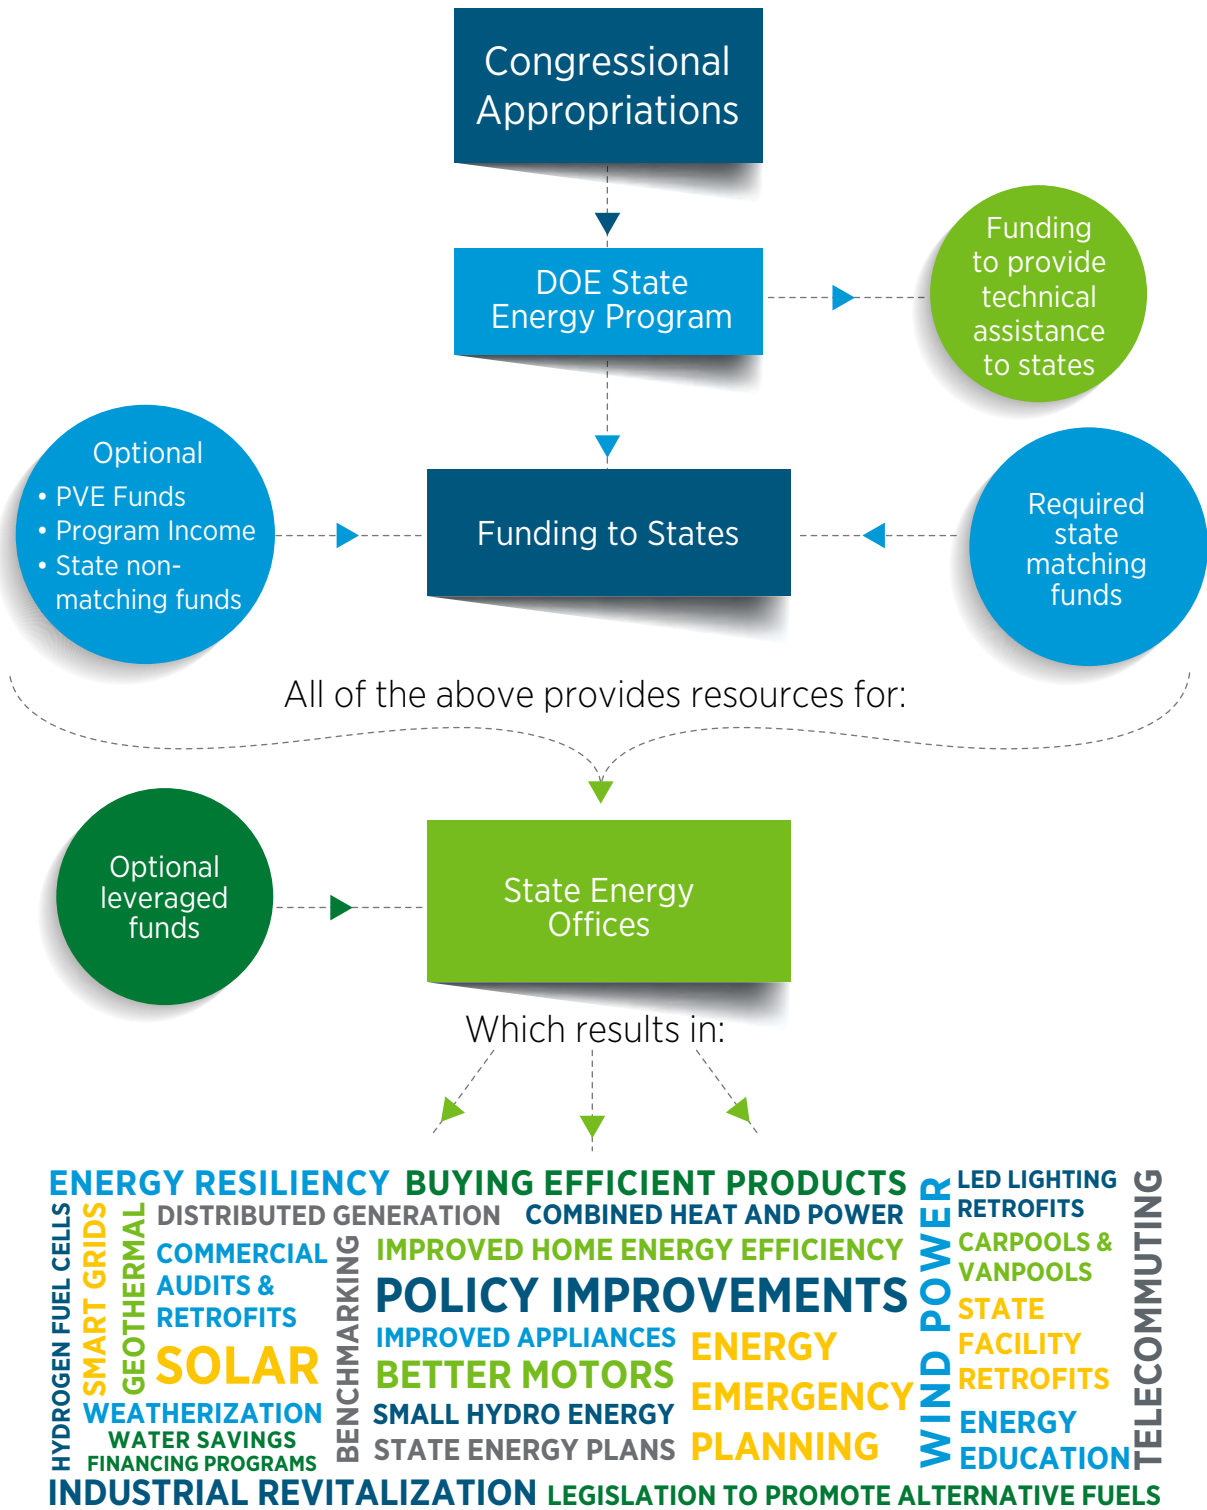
Congressional Appropriations

DOE State Energy Program

Funding to provide technical assistance to states

Optional
• PVE Funds
• Program Income
• State non-matching funds

Funding to States

Required state matching funds

All of the above provides resources for:

Optional leveraged funds

State Energy Offices

Which results in:

ENERGY RESILIENCY BUYING EFFICIENT PRODUCTS LED LIGHTING RETROFITS
HYDROGEN FUEL CELLS SMART GRIDS GEOTHERMAL DISTRIBUTED GENERATION COMBINED HEAT AND POWER
COMMERCIAL AUDITS & RETROFITS BENCHMARKING IMPROVED HOME ENERGY EFFICIENCY WIND POWER CARPOOLS & VANPOOLS TELECOMMUTING
POLICY IMPROVEMENTS
SOLAR IMPROVED APPLIANCES ENERGY STATE FACILITY RETROFITS
BETTER MOTORS EMERGENCY
WEATHERIZATION SMALL HYDRO ENERGY ENERGY EDUCATION
WATER SAVINGS FINANCING PROGRAMS STATE ENERGY PLANS PLANNING
INDUSTRIAL REVITALIZATION LEGISLATION TO PROMOTE ALTERNATIVE FUELS